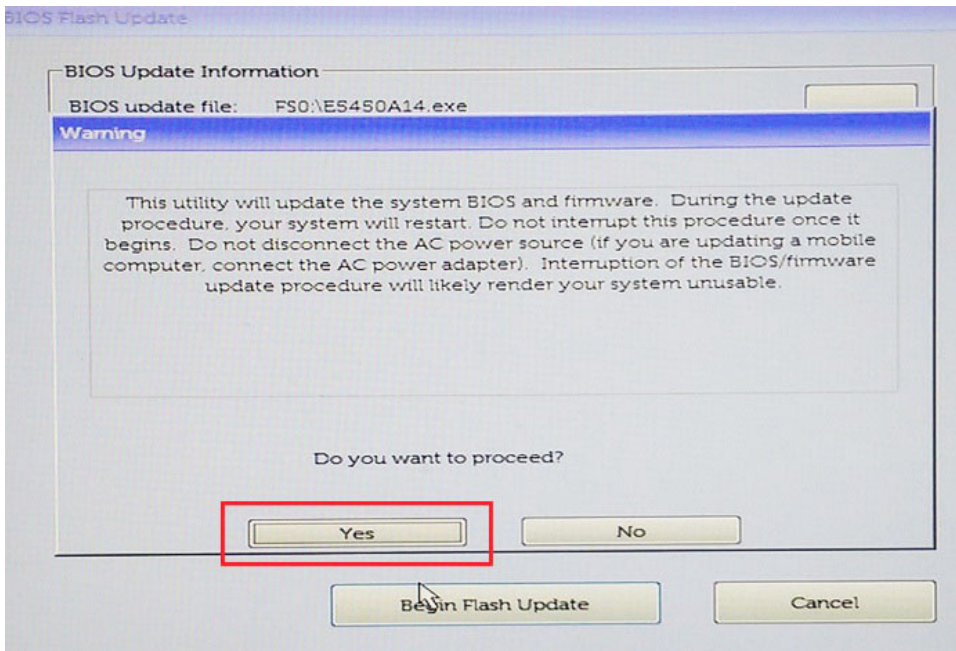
BIOS Flash Update

BIOS Update Information

BIOS update file: FS0:\E5450A14.exe

Warning

This utility will update the system BIOS and firmware. During the update procedure, your system will restart. Do not interrupt this procedure once it begins. Do not disconnect the AC power source (if you are updating a mobile computer, connect the AC power adapter). Interruption of the BIOS/firmware update procedure will likely render your system unusable.

Do you want to proceed?

Yes

No

Begin Flash Update

Cancel